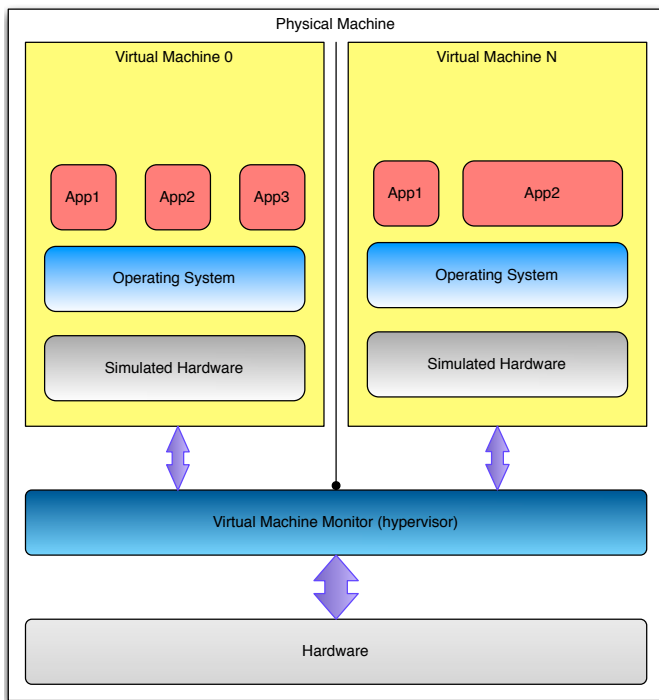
Physical Machine

Virtual Machine 0

App1

App2

App3

Operating System

Simulated Hardware

Virtual Machine N

App1

App2

Operating System

Simulated Hardware

Virtual Machine Monitor (hypervisor)

Hardware